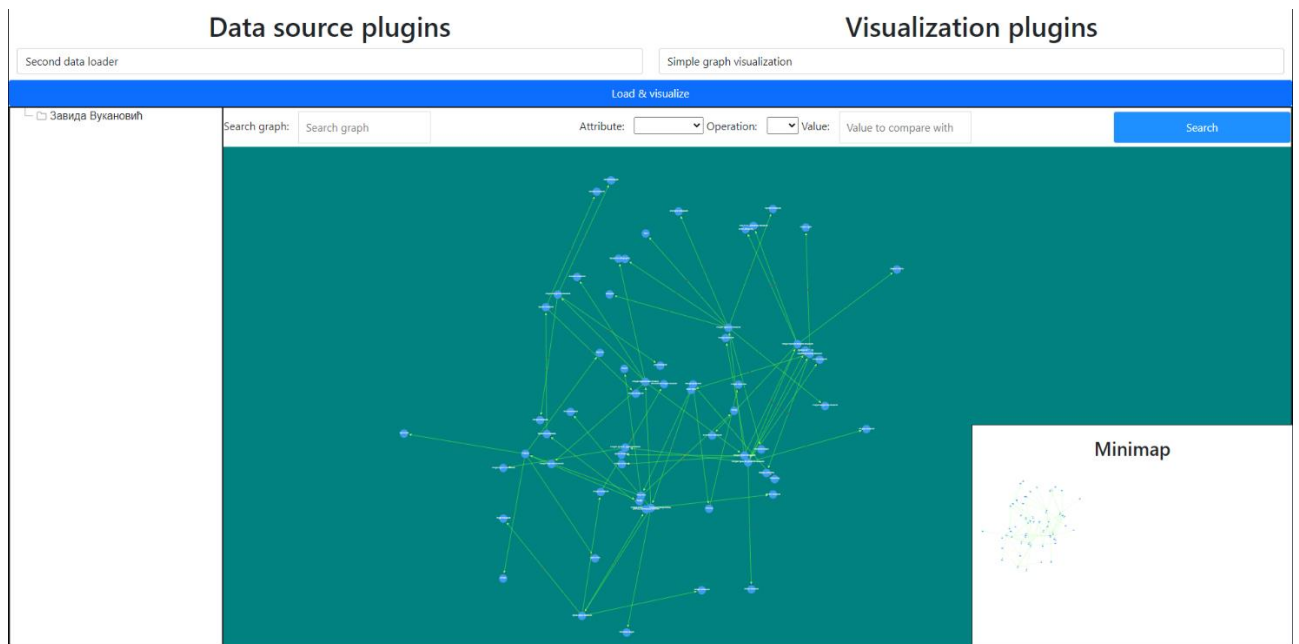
Data source plugins

Second data loader

Visualization plugins

Simple graph visualization

Load & visualize

Завида Вукановић

Search graph: Search graph

Attribute:

Operation:

Value: Value to compare with

Search

Minimap